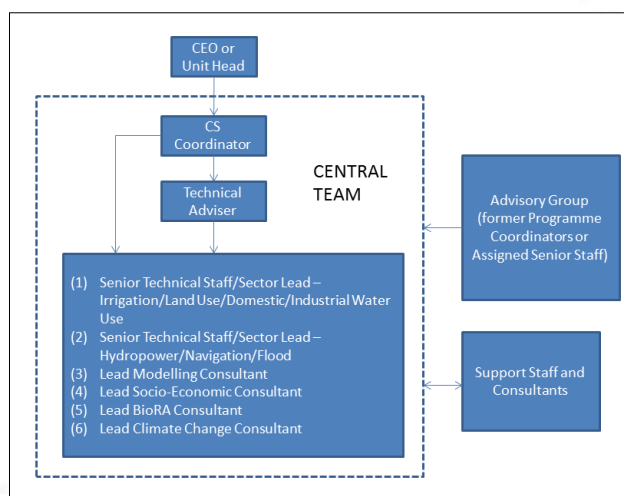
CEO or Unit Head

CS Coordinator

Technical Adviser

CENTRAL TEAM

(1) Senior Technical Staff/Sector Lead – Irrigation/Land Use/Domestic/Industrial Water Use
(2) Senior Technical Staff/Sector Lead – Hydropower/Navigation/Flood
(3) Lead Modelling Consultant
(4) Lead Socio-Economic Consultant
(5) Lead BioRA Consultant
(6) Lead Climate Change Consultant

Advisory Group (former Programme Coordinators or Assigned Senior Staff)

Support Staff and Consultants